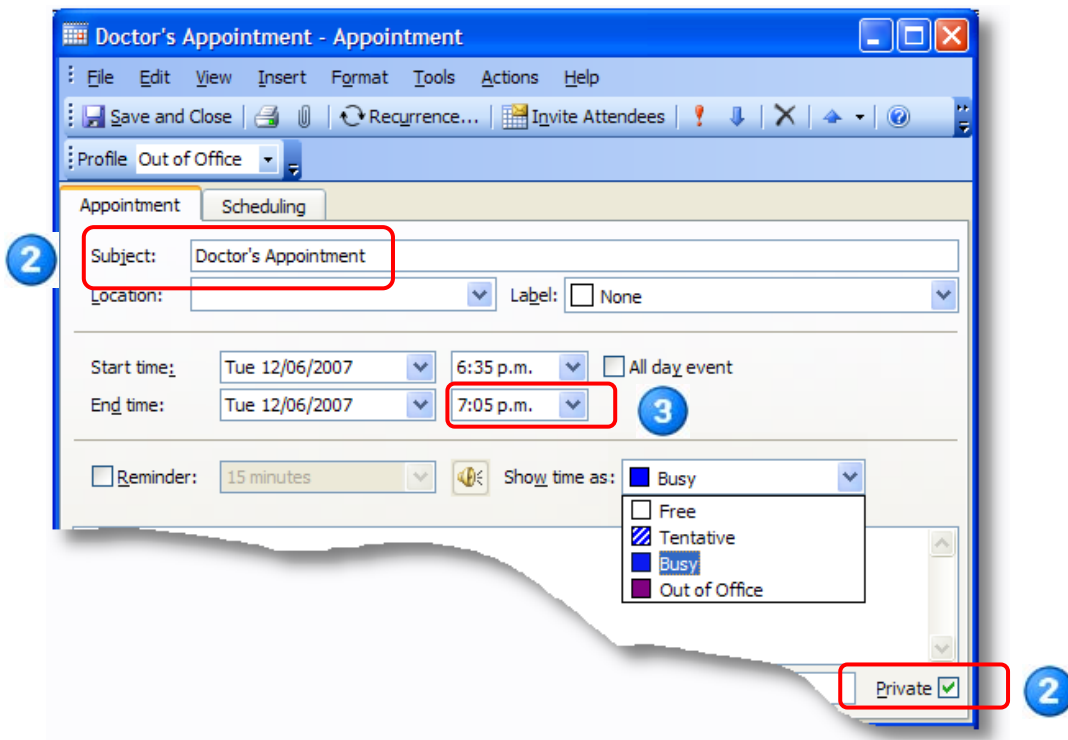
Doctor's Appointment - Appointment

File Edit View Insert Format Tools Actions Help

Save and Close Recurrence... Invite Attendees

Profile Out of Office

Appointment Scheduling

2

Subject: Doctor's Appointment

Location: Label: None

Start time: Tue 12/06/2007 6:35 p.m. All day event

End time: Tue 12/06/2007 7:05 p.m.

3

Reminder: 15 minutes Show time as: Busy

Free
Tentative
Busy
Out of Office

Private

2